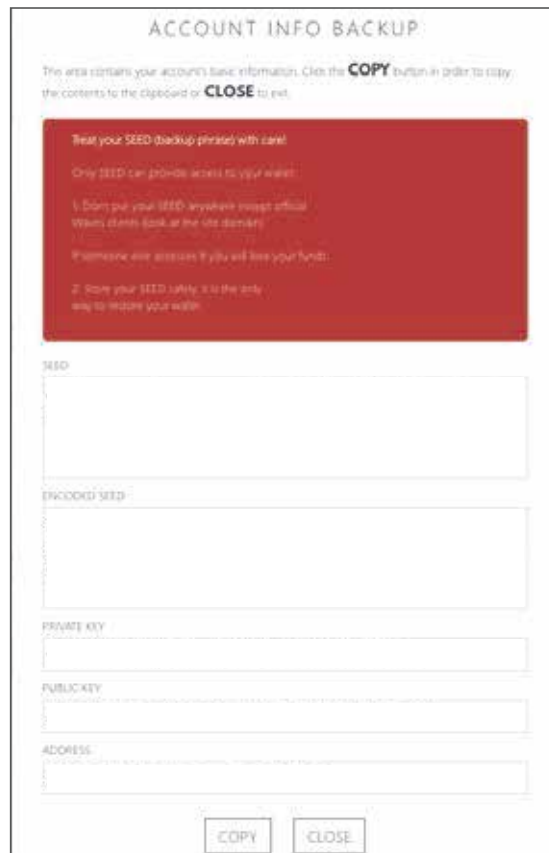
ACCOUNT INFO BACKUP

This area contains your account's basic information. Click the **COPY** button in order to copy the contents to the clipboard or **CLOSE** to exit.

Treat your SEED (backup phrase) with care!

Only SEED can provide access to your wallet.

1. Don't put your SEED anywhere except official Waves clients (look at the site domain).

If someone else accesses it you will lose your funds.

2. Store your SEED safely, it is the only way to restore your wallet.

SEED

ENCODED SEED

PRIVATE KEY

PUBLIC KEY

ADDRESS

COPY CLOSE